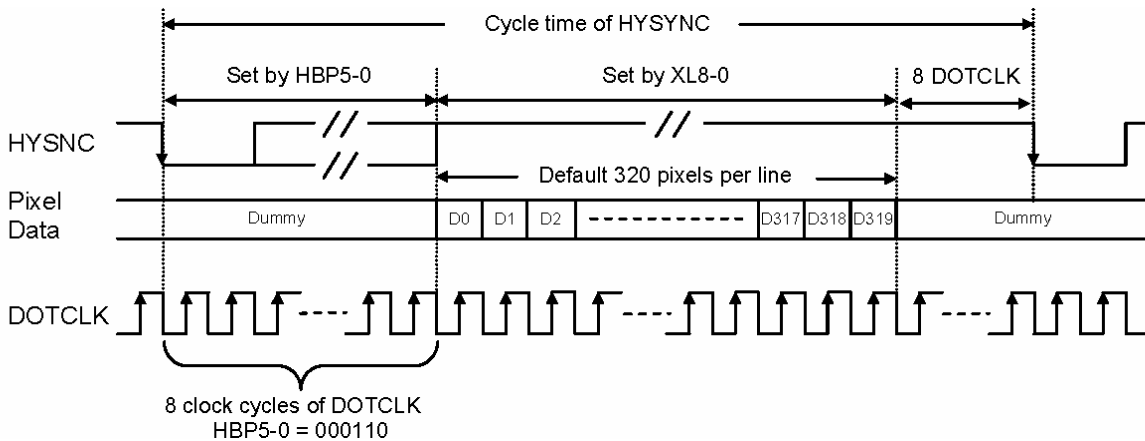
Cycle time of HYSYNC

Set by HBP5-0

Set by XL8-0

8 DOTCLK

HYSNC

//

//

//

Default 320 pixels per line

Pixel Data

Dummy

D0

D1

D2

D317

D318

D319

Dummy

DOTCLK

8 clock cycles of DOTCLK
HBP5-0 = 000110